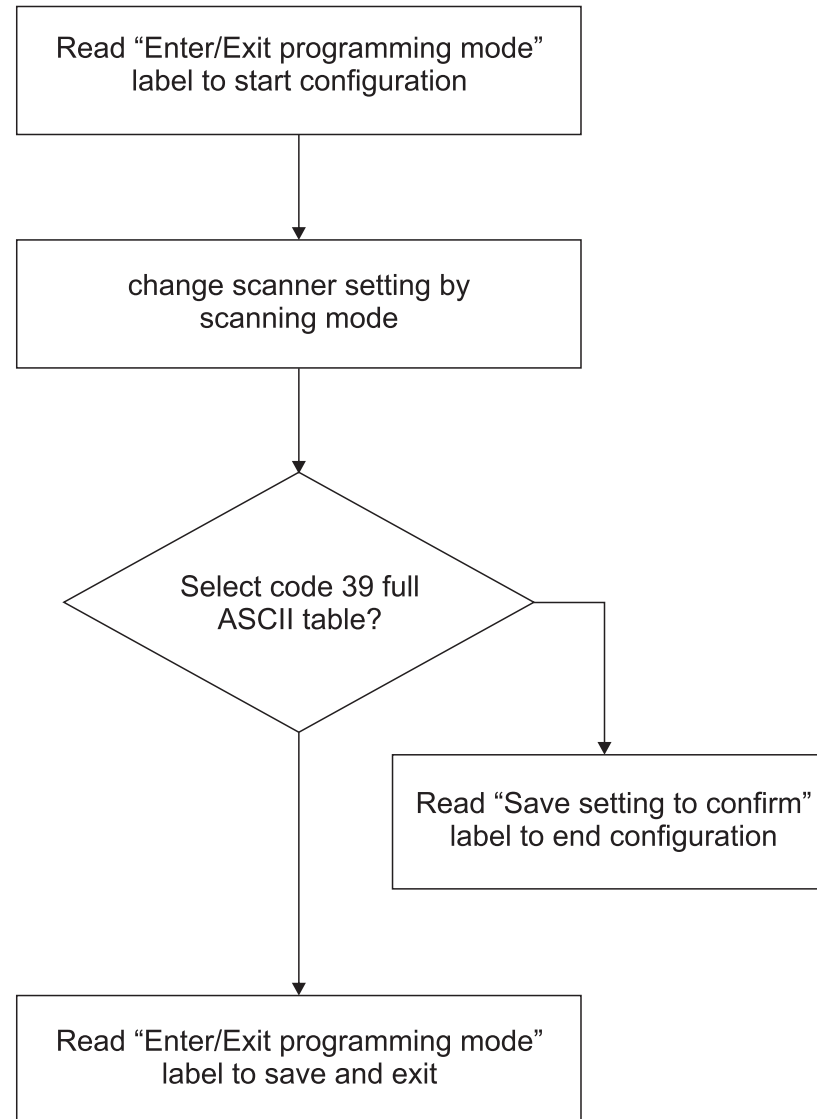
Read “Enter/Exit programming mode” label to start configuration

change scanner setting by scanning mode

Select code 39 full ASCII table?

Read “Save setting to confirm” label to end configuration

Read “Enter/Exit programming mode” label to save and exit